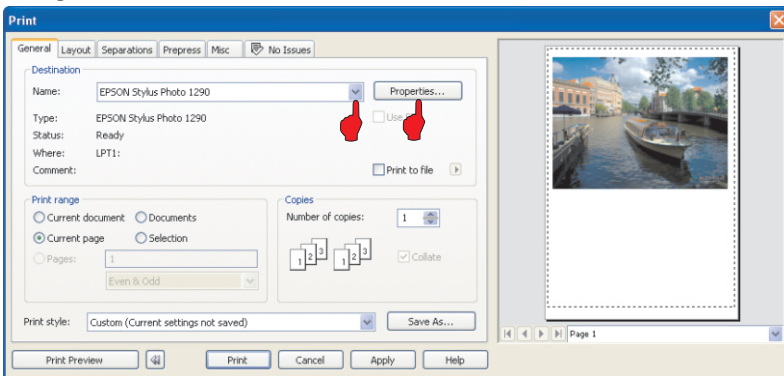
Print

General | Layout | Separations | Prepress | Misc | No Issues

Destination

Name: EPSON Stylus Photo 1290

Properties...

Type: EPSON Stylus Photo 1290

Use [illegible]

Status: Ready

Where: LPT1:

Comment:

Print to file

Print range

Current document

Documents

Current page

Selection

Pages: 1

Even & Odd

Copies

Number of copies: 1

Collate

Print style: Custom (Current settings not saved)

Save As...

Page 1

Print Preview

Print

Cancel

Apply

Help